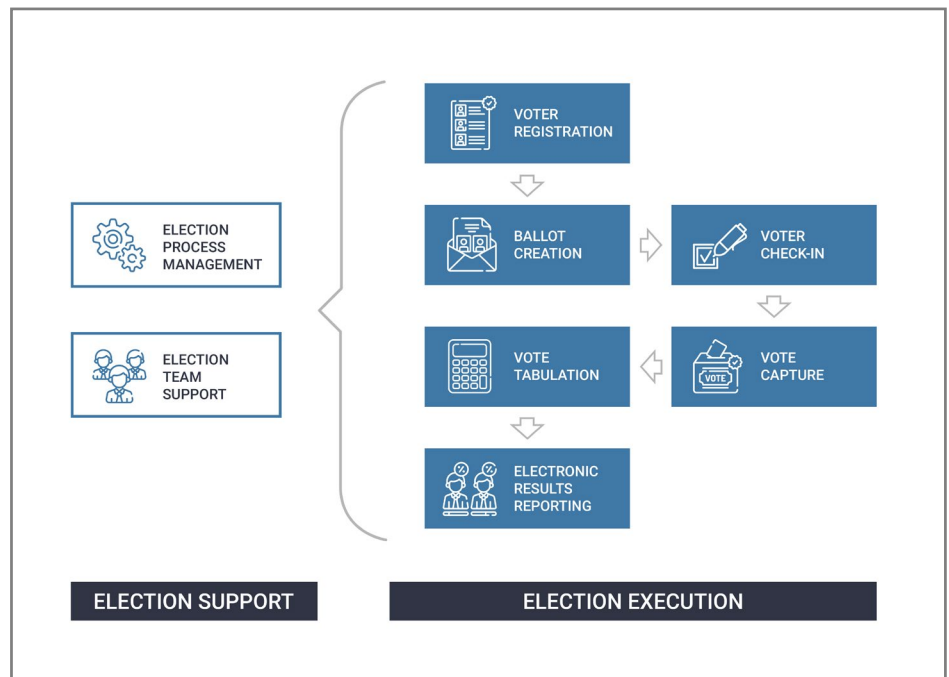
ELECTION PROCESS MANAGEMENT

ELECTION TEAM SUPPORT

VOTER REGISTRATION

BALLOT CREATION

VOTER CHECK-IN

VOTE CAPTURE

VOTE

VOTE TABULATION

ELECTRONIC RESULTS REPORTING

ELECTION SUPPORT

ELECTION EXECUTION